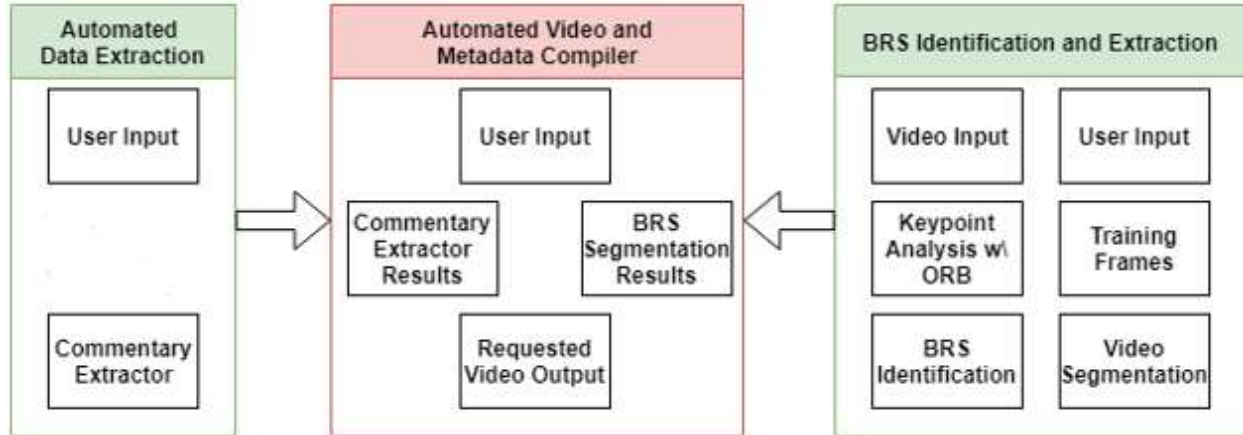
Automated Data Extraction

User Input

Commentary Extractor

Automated Video and Metadata Compiler

User Input

Commentary Extractor Results

BRS Segmentation Results

Requested Video Output

BRS Identification and Extraction

Video Input

User Input

Keypoint Analysis w\ ORB

Training Frames

BRS Identification

Video Segmentation